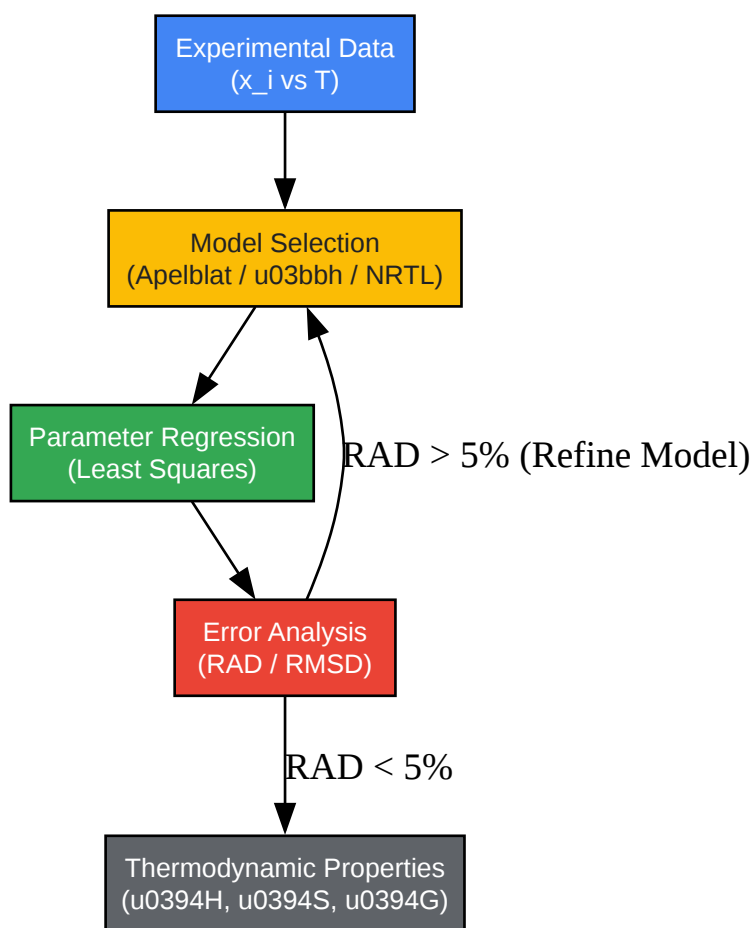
Experimental Data
(x_i vs T)

Model Selection
(Apelblat / u03bbh / NRTL)

Parameter Regression
(Least Squares)

RAD > 5% (Refine Model)

Error Analysis
(RAD / RMSD)

RAD < 5%

Thermodynamic Properties
(u0394H, u0394S, u0394G)